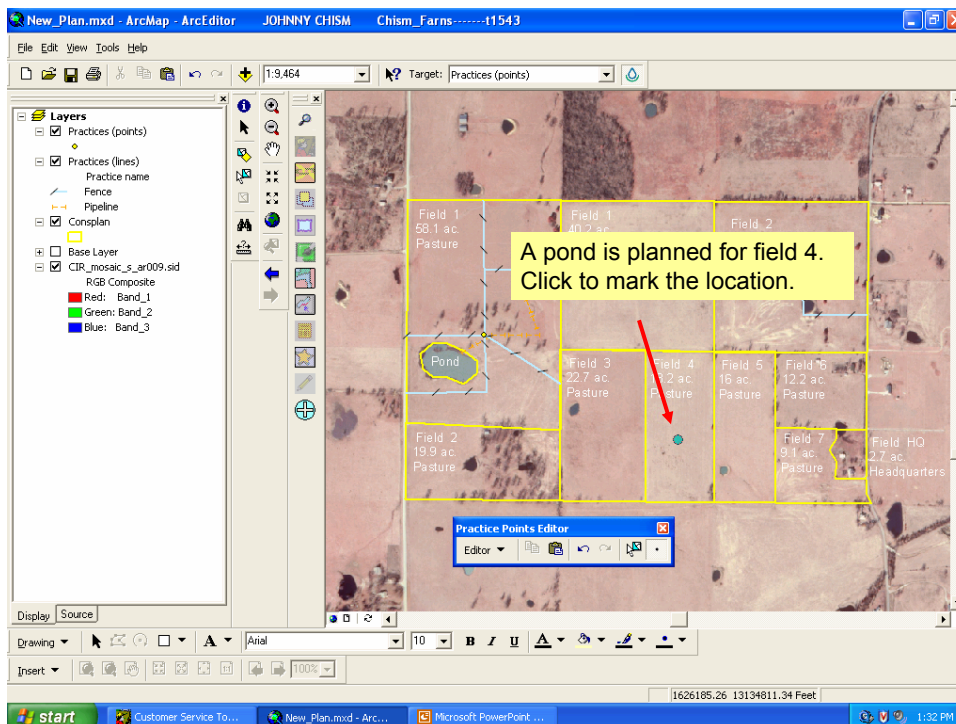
New_Plan.mxd - ArcMap - ArcEditor JOHNNY CHISM Chism_Farns-------t1543

File Edit View Tools Help

1:9,464

Target: Practices (points)

Layers
Practices (points)
Practices (lines)
Practice name
Fence
Pipeline
Consplan
Base Layer
CIR_mosaic_s_ar009.sid
RGB Composite
Red: Band_1
Green: Band_2
Blue: Band_3

Field 1
58.1 ac.
Pasture

Field 1
40.2 ac.

Field 2

A pond is planned for field 4.
Click to mark the location.

Pond

Field 3
22.7 ac.
Pasture

Field 4
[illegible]2 ac.
Pasture

Field 5
16 ac.
Pasture

Field 6
12.2 ac.
Pasture

Field 2
19.9 ac.
Pasture

Field 7
9.1 ac.
Pasture

Field HQ
2.7 ac.
Headquarters

Practice Points Editor
Editor

Display Source

Drawing
Arial
10
B I U

Insert
100%

1626185.26 13134811.34 Feet

start
Customer Service To...
New_Plan.mxd - Arc...
Microsoft PowerPoint ...
1:32 PM